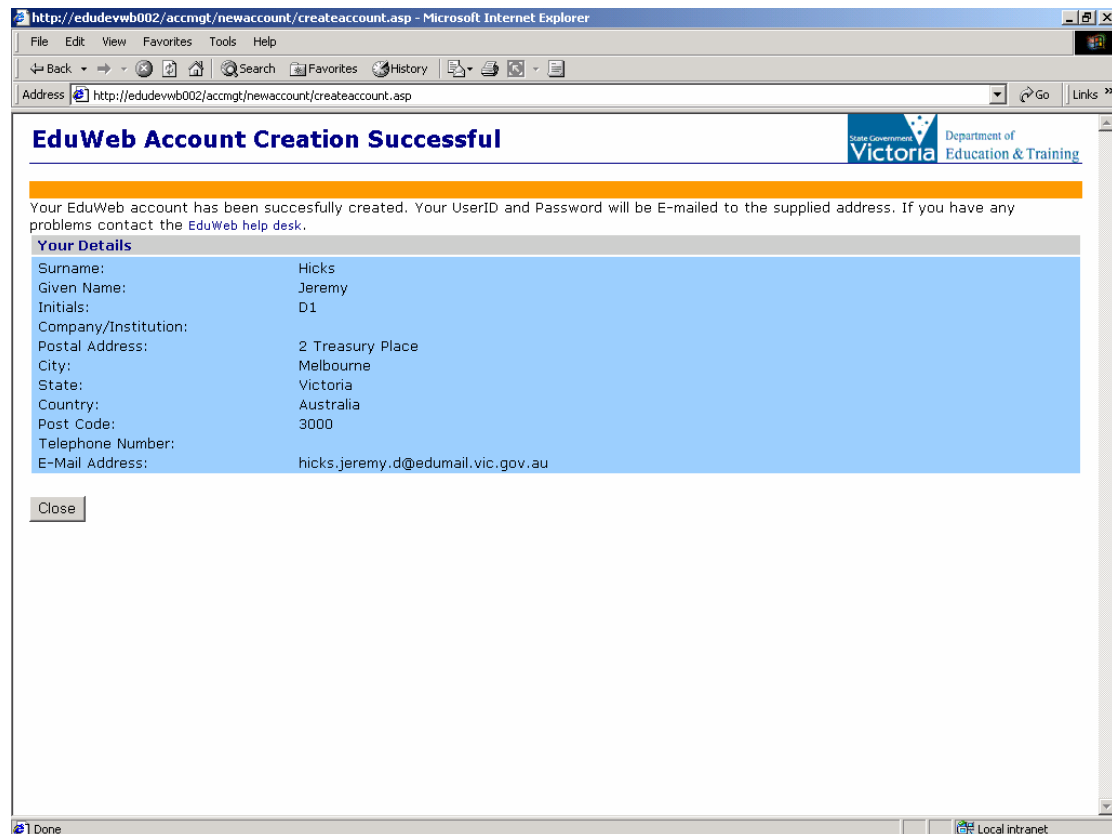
http://edudevwb002/accmgt/newaccount/createaccount.asp - Microsoft Internet Explorer

File Edit View Favorites Tools Help

Back Search Favorites History

Address http://edudevwb002/accmgt/newaccount/createaccount.asp Go Links

EduWeb Account Creation Successful

State Government Victoria Department of Education & Training

Your EduWeb account has been succesfully created. Your UserID and Password will be E-mailed to the supplied address. If you have any problems contact the EduWeb help desk.

Your Details

| | |
|---|---|
| Surname: | Hicks |
| Given Name: | Jeremy |
| Initials: | D1 |
| Company/Institution: | |
| Postal Address: | 2 Treasury Place |
| City: | Melbourne |
| State: | Victoria |
| Country: | Australia |
| Post Code: | 3000 |
| Telephone Number: | |
| E-Mail Address: | hicks.jeremy.d@edumail.vic.gov.au |

Close

Done Local intranet